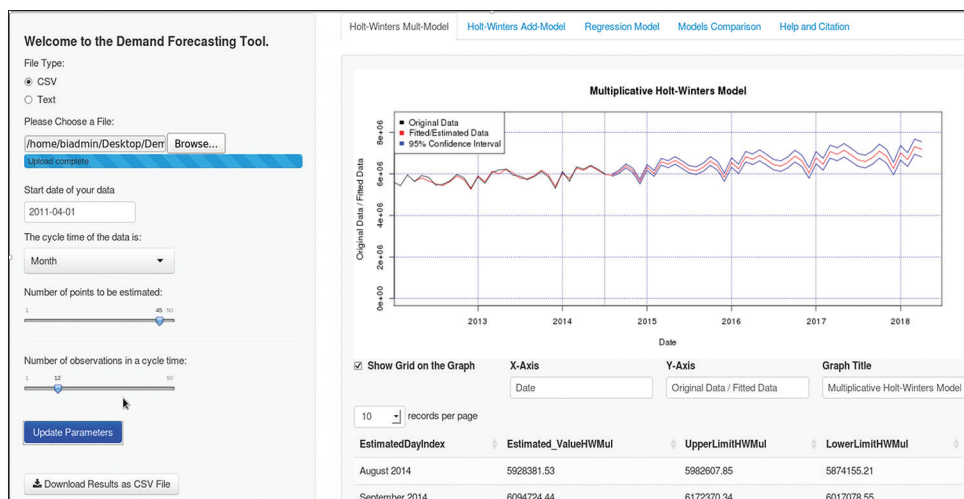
Welcome to the Demand Forecasting Tool.

File Type:
CSV
Text

Please Choose a File:
/home/biadmin/Desktop/Dem Browse...
Upload complete

Start date of your data
2011-04-01

The cycle time of the data is:
Month

Number of points to be estimated:
1 45 50

Number of observations in a cycle time:
1 12 50

Update Parameters

Download Results as CSV File

Holt-Winters Mult-Model | Holt-Winters Add-Model | Regression Model | Models Comparison | Help and Citation

Multiplicative Holt-Winters Model

Original Data
Fitted/Estimated Data
95% Confidence Interval

Original Data / Fitted Data

0e+00
2e+06
4e+06
6e+06
8e+06

2013 2014 2015 2016 2017 2018

Date

Show Grid on the Graph | X-Axis | Y-Axis | Graph Title

Date | Original Data / Fitted Data | Multiplicative Holt-Winters Model

10 records per page

| EstimatedDayIndex | Estimated_ValueHWMul | UpperLimitHWMul | LowerLimitHWMul |
|---|---|---|---|
| August 2014 | 5928381.53 | 5982607.85 | 5874155.21 |
| September 2014 | 6094724.44 | 6172370.34 | 6017078.55 |